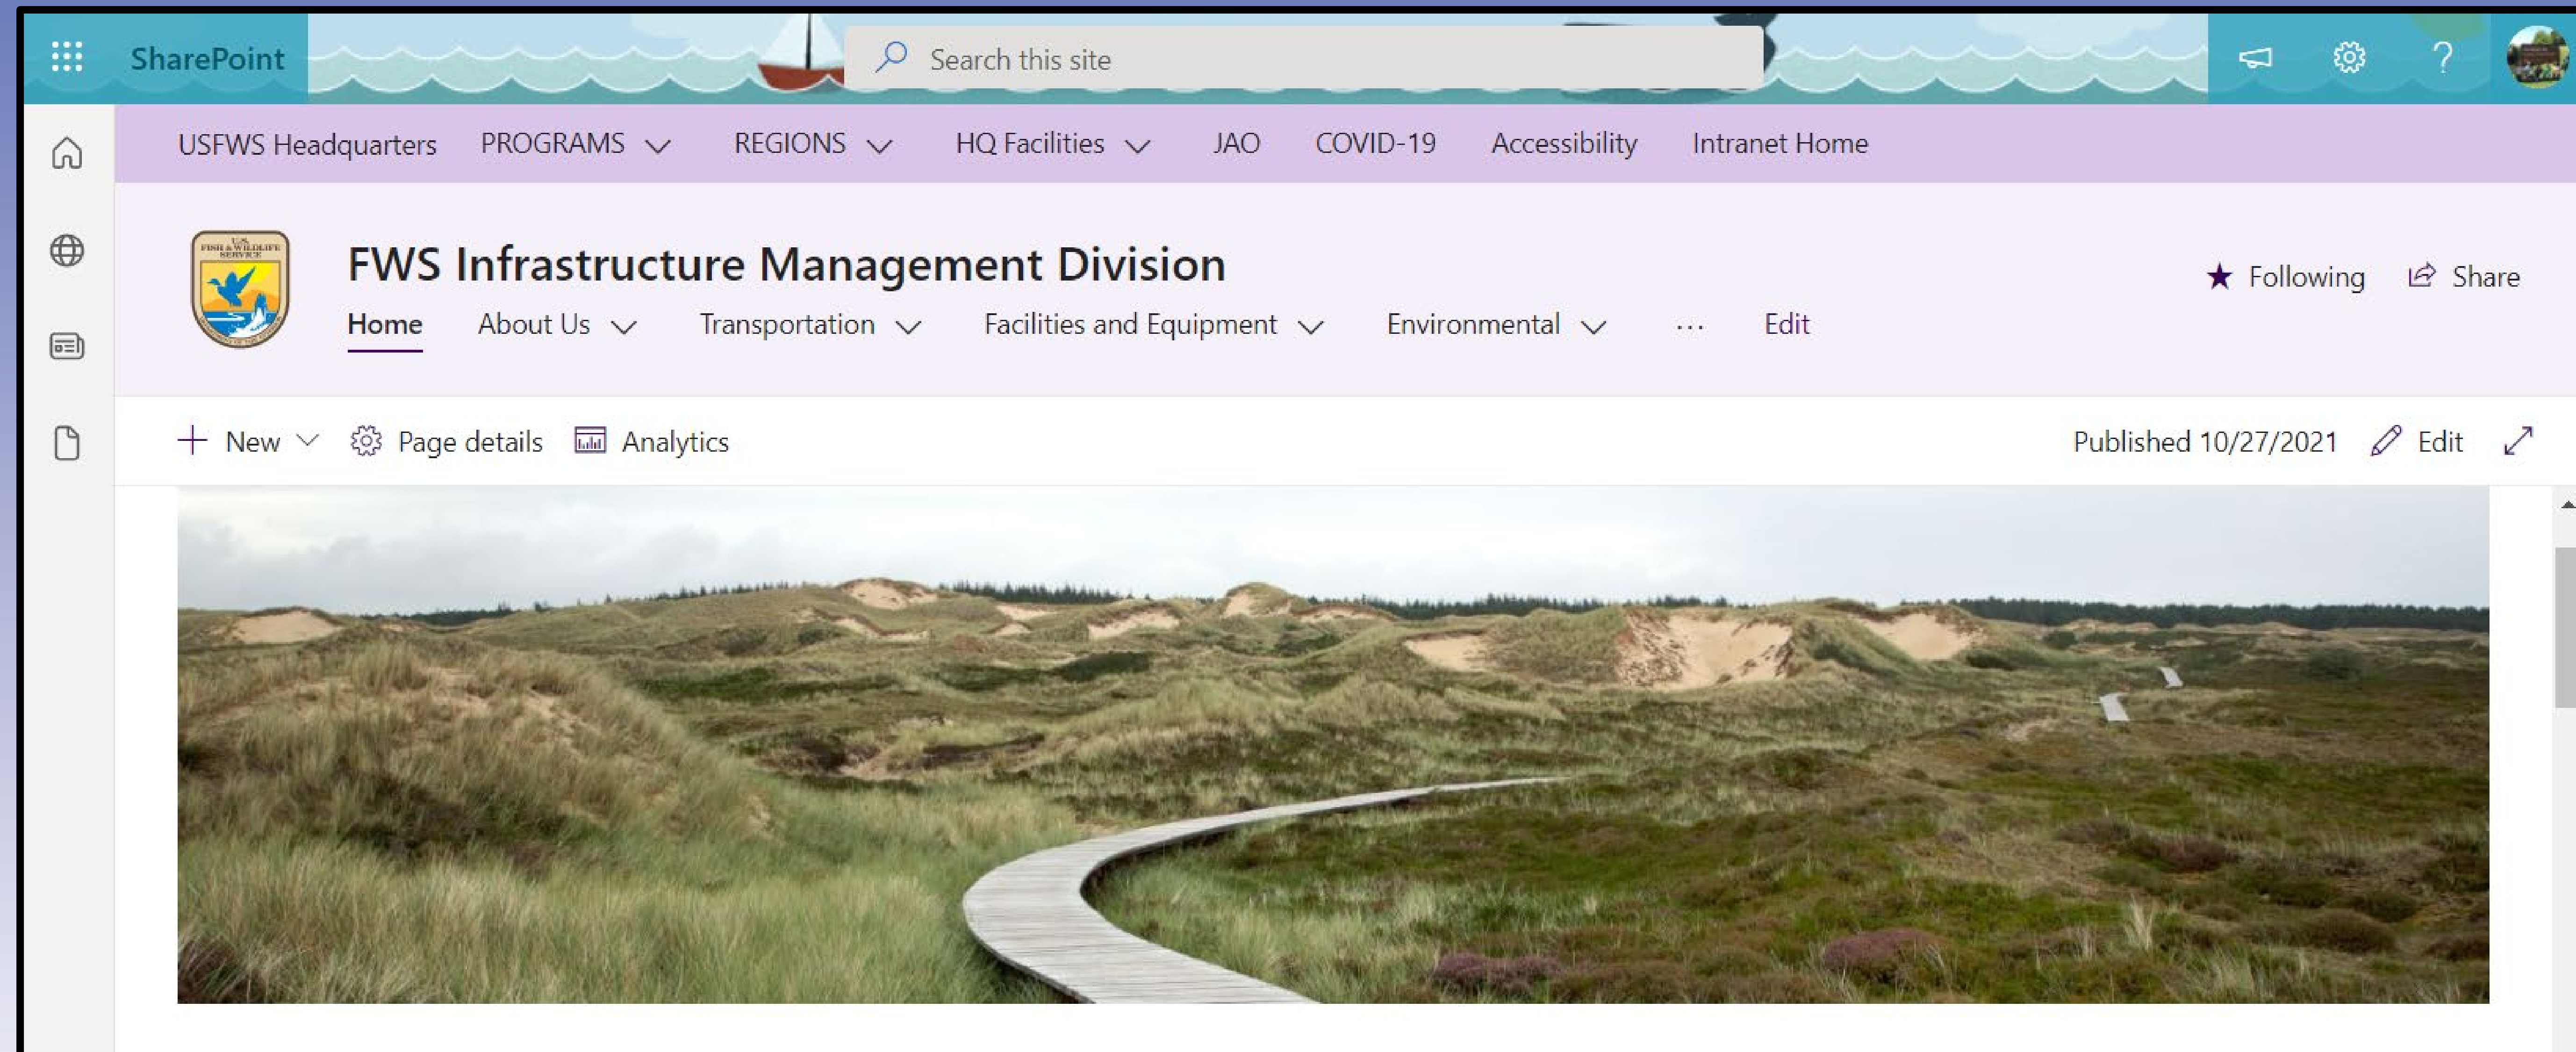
SharePoint

Search this site

USFWS Headquarters PROGRAMS REGIONS HQ Facilities JAO COVID-19 Accessibility Intranet Home

U.S. FISH & WILDLIFE SERVICE

FWS Infrastructure Management Division

Home About Us Transportation Facilities and Equipment Environmental ··· Edit

Following Share

New Page details Analytics

Published 10/27/2021 Edit